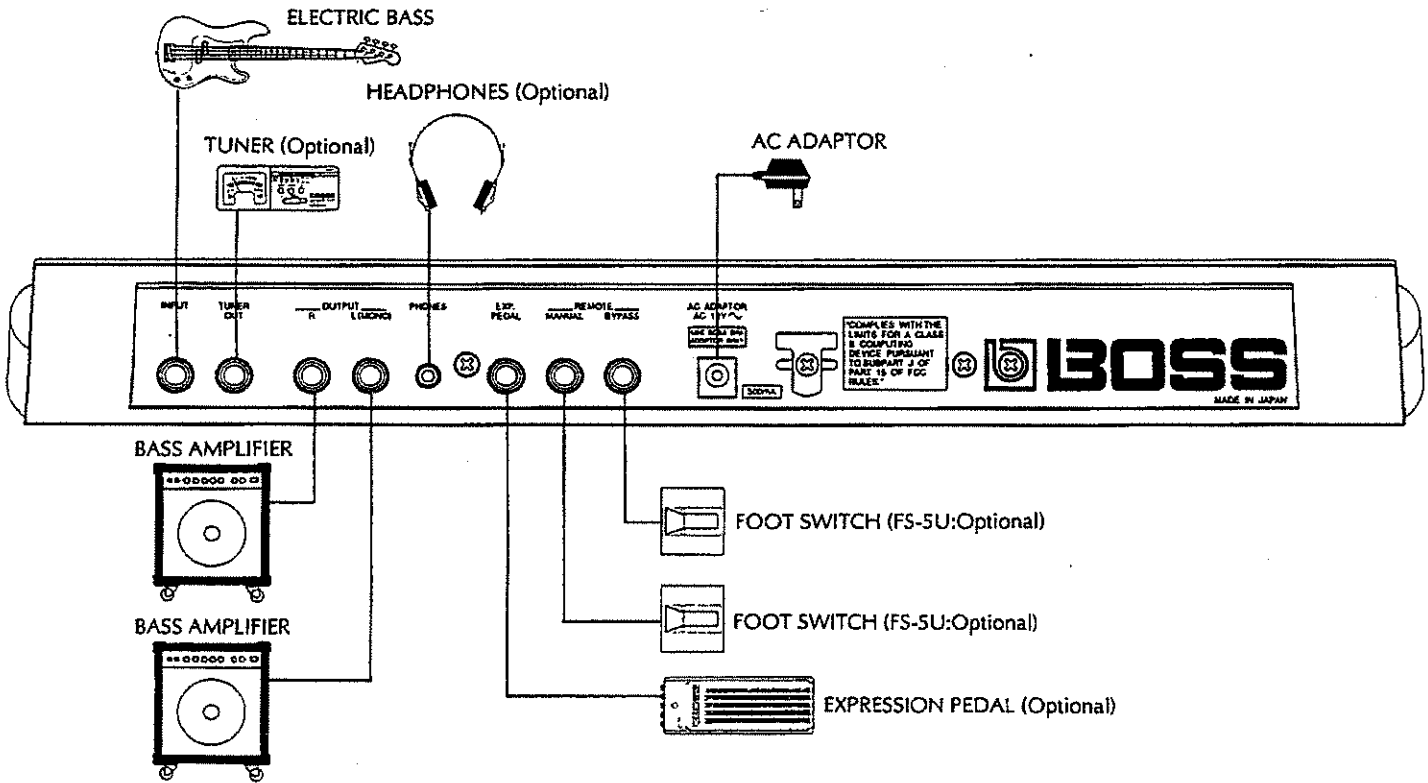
ELECTRIC BASS

HEADPHONES (Optional)

TUNER (Optional)

AC ADAPTOR

INPUT

TUNER OUT

OUTPUT R L(MONO)

PHONES

EXP. PEDAL

REMOTE MANUAL BYPASS

AC ADAPTOR AC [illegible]

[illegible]

300mA

"COMPLIES WITH THE LIMITS FOR A CLASS B COMPUTING DEVICE PURSUANT TO SUBPART J OF PART 15 OF FCC RULES."

BOSS

MADE IN JAPAN

BASS AMPLIFIER

BASS AMPLIFIER

FOOT SWITCH (FS-5U:Optional)

FOOT SWITCH (FS-5U:Optional)

EXPRESSION PEDAL (Optional)